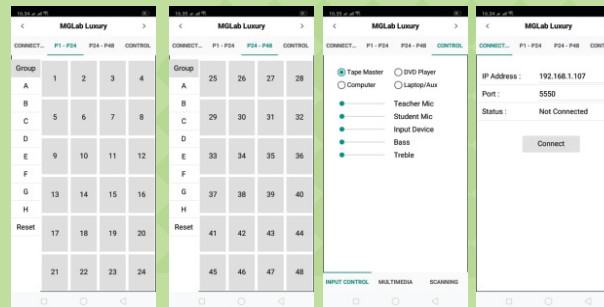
10:34
MGLab Luxury
CONNECT... P1 - P24 P24 - P48 CONTROL
Group
A
B
C
D
E
F
G
H
Reset

| 1 | 2 | 3 | 4 |
|---|---|---|---|
| 5 | 6 | 7 | 8 |
| 9 | 10 | 11 | 12 |
| 13 | 14 | 15 | 16 |
| 17 | 18 | 19 | 20 |
| 21 | 22 | 23 | 24 |

10:35
MGLab Luxury
CONNECT... P1 - P24 P24 - P48 CONTROL
Group
A
B
C
D
E
F
G
H
Reset

| 25 | 26 | 27 | 28 |
|---|---|---|---|
| 29 | 30 | 31 | 32 |
| 33 | 34 | 35 | 36 |
| 37 | 38 | 39 | 40 |
| 41 | 42 | 43 | 44 |
| 45 | 46 | 47 | 48 |

10:35
MGLab Luxury
CONNECT... P1 - P24 P24 - P48 CONTROL
Tape Master
DVD Player
Computer
Laptop/Aux
Teacher Mic
Student Mic
Input Device
Bass
Treble
INPUT CONTROL MULTIMEDIA SCANNING

10:34
MGLab Luxury
CONNECT... P1 - P24 P24 - P48 CONT
IP Address : 192.168.1.107
Port : 5550
Status : Not Connected
Connect